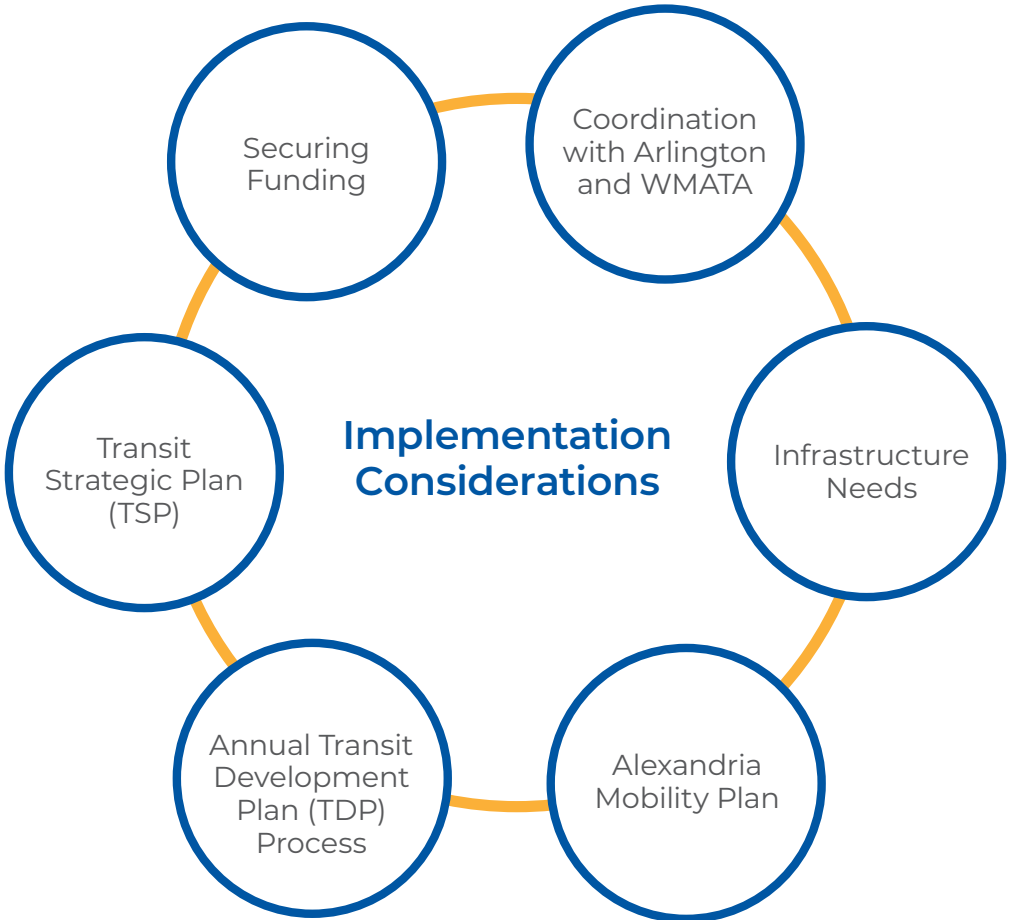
Securing Funding

Coordination with Arlington and WMATA

Transit Strategic Plan (TSP)

Implementation Considerations

Infrastructure Needs

Annual Transit Development Plan (TDP) Process

Alexandria Mobility Plan